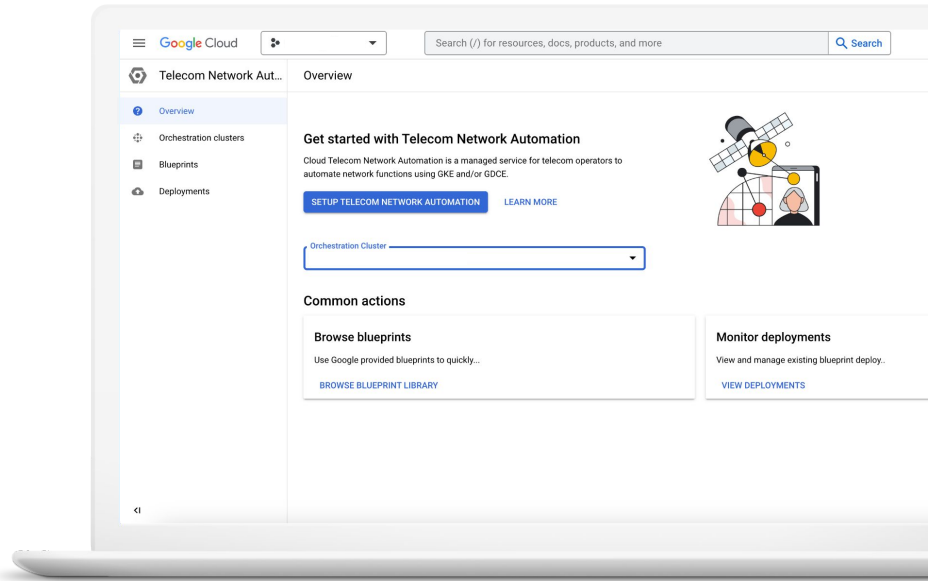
Google Cloud

Search (/) for resources, docs, products, and more

Search

Telecom Network Aut...

Overview

Overview

Orchestration clusters

Blueprints

Deployments

Get started with Telecom Network Automation

Cloud Telecom Network Automation is a managed service for telecom operators to automate network functions using GKE and/or GDCE.

SETUP TELECOM NETWORK AUTOMATION

LEARN MORE

Orchestration Cluster

Common actions

Browse blueprints

Use Google provided blueprints to quickly...

BROWSE BLUEPRINT LIBRARY

Monitor deployments

View and manage existing blueprint deploy..

VIEW DEPLOYMENTS

<I